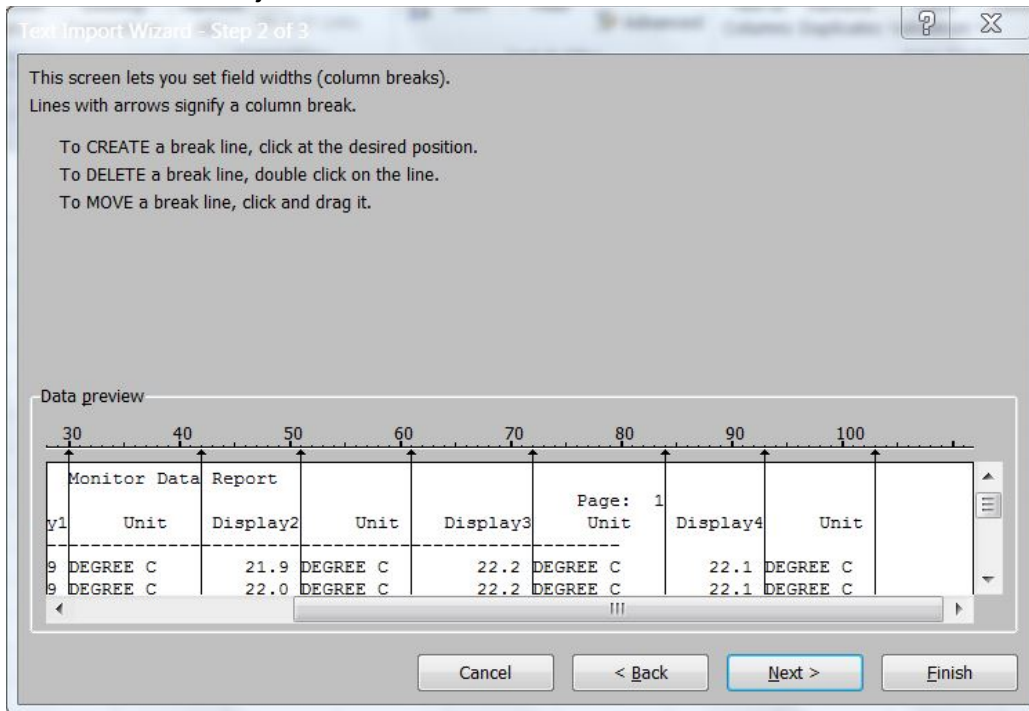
Text Import Wizard - Step 2 of 3

This screen lets you set field widths (column breaks).
Lines with arrows signify a column break.

To CREATE a break line, click at the desired position.
To DELETE a break line, double click on the line.
To MOVE a break line, click and drag it.

Data preview

30 40 50 60 70 80 90 100

Monitor Data Report
Page: 1
y1 Unit Display2 Unit Display3 Unit Display4 Unit
9 DEGREE C 21.9 DEGREE C 22.2 DEGREE C 22.1 DEGREE C
9 DEGREE C 22.0 DEGREE C 22.2 DEGREE C 22.1 DEGREE C

Cancel
< Back
Next >
Finish